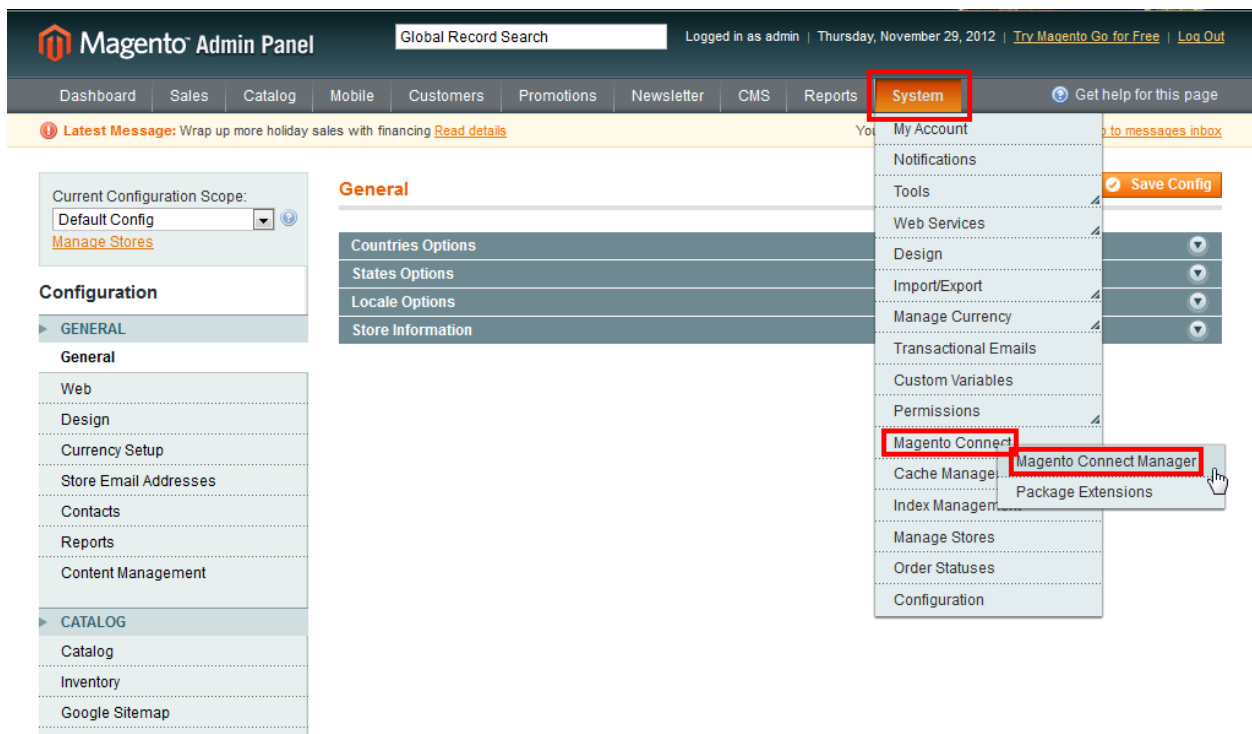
Magento Admin Panel

Global Record Search

Logged in as admin | Thursday, November 29, 2012 | Try Magento Go for Free | Log Out

Dashboard Sales Catalog Mobile Customers Promotions Newsletter CMS Reports System

Get help for this page

Latest Message: Wrap up more holiday sales with financing Read details

You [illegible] to messages inbox

Current Configuration Scope:
Default Config
Manage Stores

Configuration

GENERAL
General
Web
Design
Currency Setup
Store Email Addresses
Contacts
Reports
Content Management

CATALOG
Catalog
Inventory
Google Sitemap

General

Save Config

Countries Options
States Options
Locale Options
Store Information

My Account
Notifications
Tools
Web Services
Design
Import/Export
Manage Currency
Transactional Emails
Custom Variables
Permissions
Magento Connect
Cache Manage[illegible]
Index Managem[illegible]
Manage Stores
Order Statuses
Configuration

Magento Connect Manager
Package Extensions